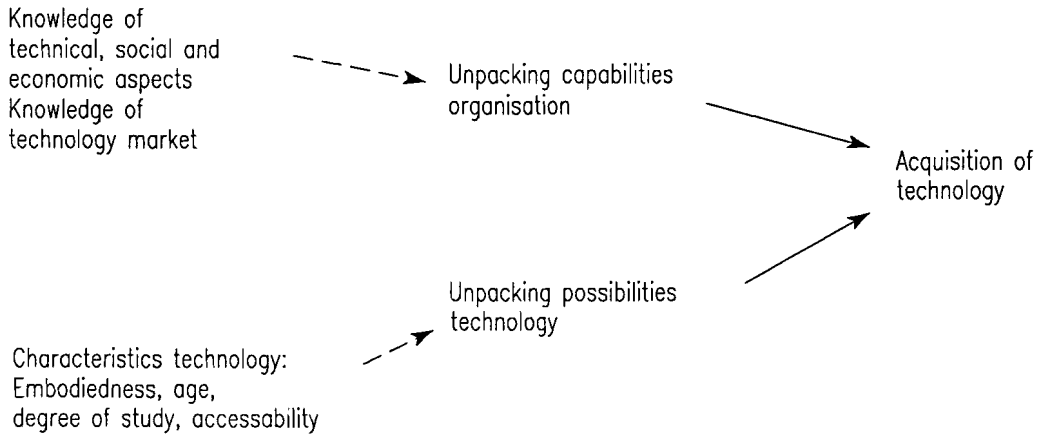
Knowledge of technical, social and economic aspects
Knowledge of technology market

Unpacking capabilities organisation

Acquisition of technology

Unpacking possibilities technology

Characteristics technology:
Embodiedness, age, degree of study, accessability